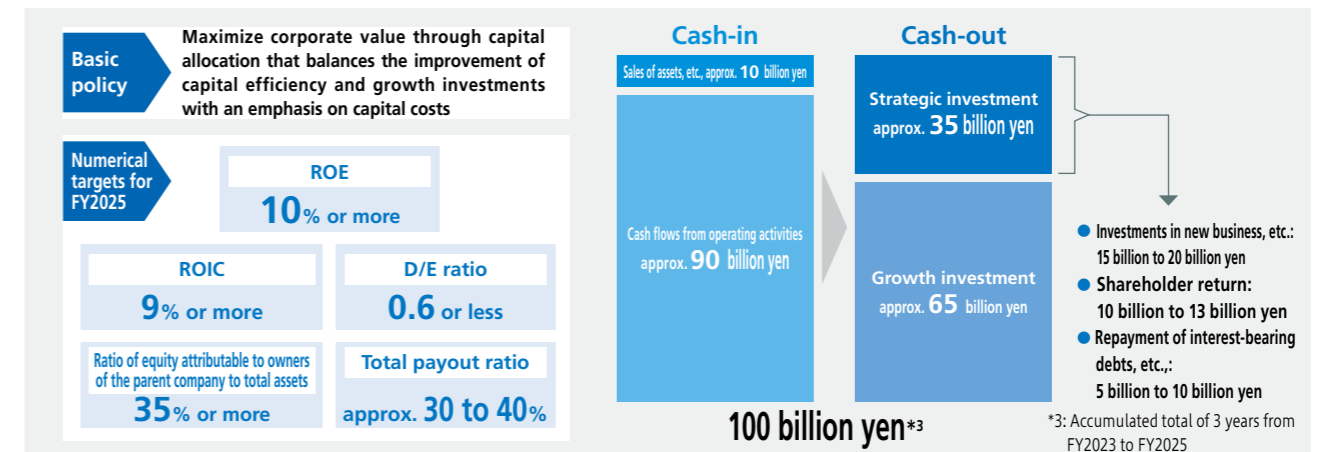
Basic policy

Maximize corporate value through capital allocation that balances the improvement of capital efficiency and growth investments with an emphasis on capital costs

Numerical targets for FY2025

ROE
10% or more

ROIC
9% or more

D/E ratio
0.6 or less

Ratio of equity attributable to owners of the parent company to total assets
35% or more

Total payout ratio
approx. 30 to 40%

Cash-in

Sales of assets, etc., approx. 10 billion yen

Cash flows from operating activities approx. 90 billion yen

Cash-out

Strategic investment approx. 35 billion yen

Growth investment approx. 65 billion yen

Investments in new business, etc.: 15 billion to 20 billion yen

Shareholder return: 10 billion to 13 billion yen

Repayment of interest-bearing debts, etc.,: 5 billion to 10 billion yen

100 billion yen*3

*3: Accumulated total of 3 years from FY2023 to FY2025